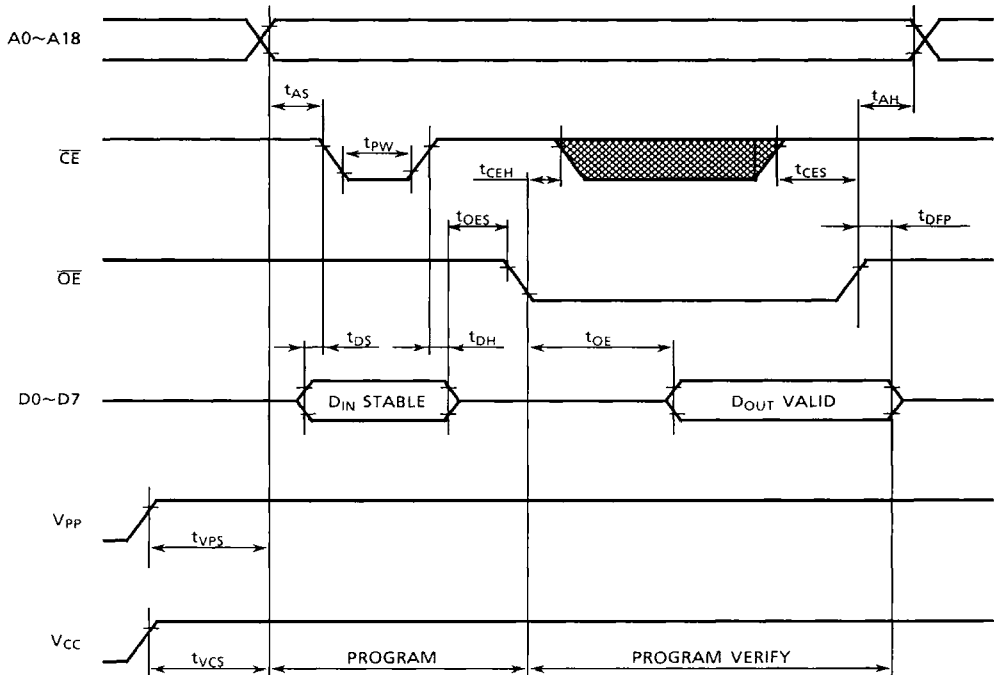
A0~A18

$t_{AS}$

$t_{AH}$

$\overline{CE}$

$t_{PW}$

$t_{CEH}$

$t_{CES}$

$t_{OES}$

$t_{DFP}$

$\overline{OE}$

$t_{DS}$

$t_{DH}$

$t_{OE}$

D0~D7

$D_{IN}$ STABLE

$D_{OUT}$ VALID

$V_{PP}$

$t_{VPS}$

$V_{CC}$

$t_{VCS}$

PROGRAM

PROGRAM VERIFY